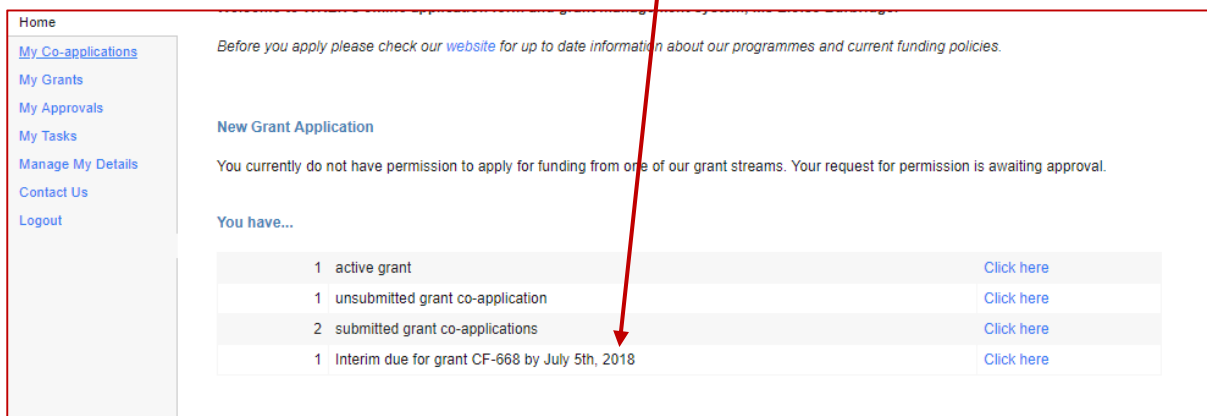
Home
My Co-applications
My Grants
My Approvals
My Tasks
Manage My Details
Contact Us
Logout

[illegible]

Before you apply please check our website for up to date information about our programmes and current funding policies.

New Grant Application

You currently do not have permission to apply for funding from one of our grant streams. Your request for permission is awaiting approval.

You have...

| 1 | active grant | Click here |
|---|---|---|
| 1 | unsubmitted grant co-application | Click here |
| 2 | submitted grant co-applications | Click here |
| 1 | Interim due for grant CF-668 by July 5th, 2018 | Click here |